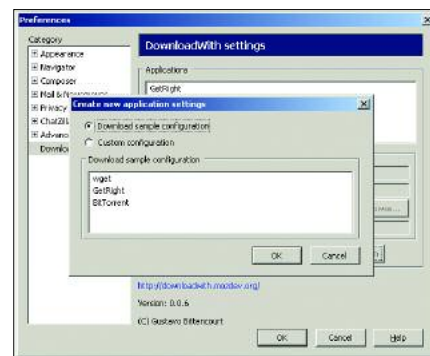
Preferences

Category
⊞ Appearance
⊞ Navigator
⊞ Composer
⊞ Mail & Newsgroups
⊞ Privacy
⊞ ChatZilla
⊞ Advanced
Downlo

DownloadWith settings

Applications
GetRight

Create new application settings

Download sample configuration
Custom configuration

Download sample configuration
wget
GetRight
BitTorrent

OK
Cancel

http://downloadwith.mozdev.org/
Version: 0.0.6
(C) Gustavo Bittencourt

OK
Cancel
Help